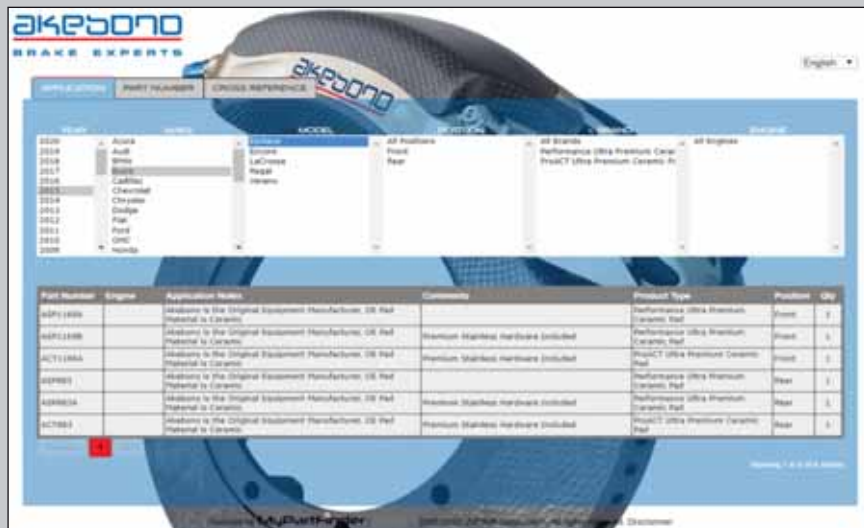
akebono

BRAKE EXPERTS

akebono

English

APPLICATION PART NUMBER CROSS REFERENCE

YEAR MAKE MODEL POSITION BRAND ENGINE

2020
2019
2018
2017
2016
2015
2014
2013
2012
2011
2010
2009

Acura
Audi
BMW
Buick
Cadillac
Chevrolet
Chrysler
Dodge
Fiat
Ford
GMC
Honda

Enclave
Encore
LaCrosse
Regal
Verano

All Positions
Front
Rear

All Brands
Performance Ultra Premium Ceramic
ProACT Ultra Premium Ceramic Pa

All Engines

| Part Number | Engine | Application Notes | Comments | Product Type | Position | Qty |
|---|---|---|---|---|---|---|
| ASP1169A | | Akebono is the Original Equipment Manufacturer, OE Pad Material is Ceramic | | Performance Ultra Premium Ceramic Pad | Front | 1 |
| ASP1169B | | Akebono is the Original Equipment Manufacturer, OE Pad Material is Ceramic | Premium Stainless Hardware Included | Performance Ultra Premium Ceramic Pad | Front | 1 |
| ACT1169A | | Akebono is the Original Equipment Manufacturer, OE Pad Material is Ceramic | Premium Stainless Hardware Included | ProACT Ultra Premium Ceramic Pad | Front | 1 |
| ASP883 | | Akebono is the Original Equipment Manufacturer, OE Pad Material is Ceramic | | Performance Ultra Premium Ceramic Pad | Rear | 1 |
| ASP883A | | Akebono is the Original Equipment Manufacturer, OE Pad Material is Ceramic | Premium Stainless Hardware Included | Performance Ultra Premium Ceramic Pad | Rear | 1 |
| ACT883 | | Akebono is the Original Equipment Manufacturer, OE Pad Material is Ceramic | Premium Stainless Hardware Included | ProACT Ultra Premium Ceramic Pad | Rear | 1 |

Previous 1 Next

Showing 1 to 6 of 6 entries

Powered by MyPartFinder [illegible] Disclaimer